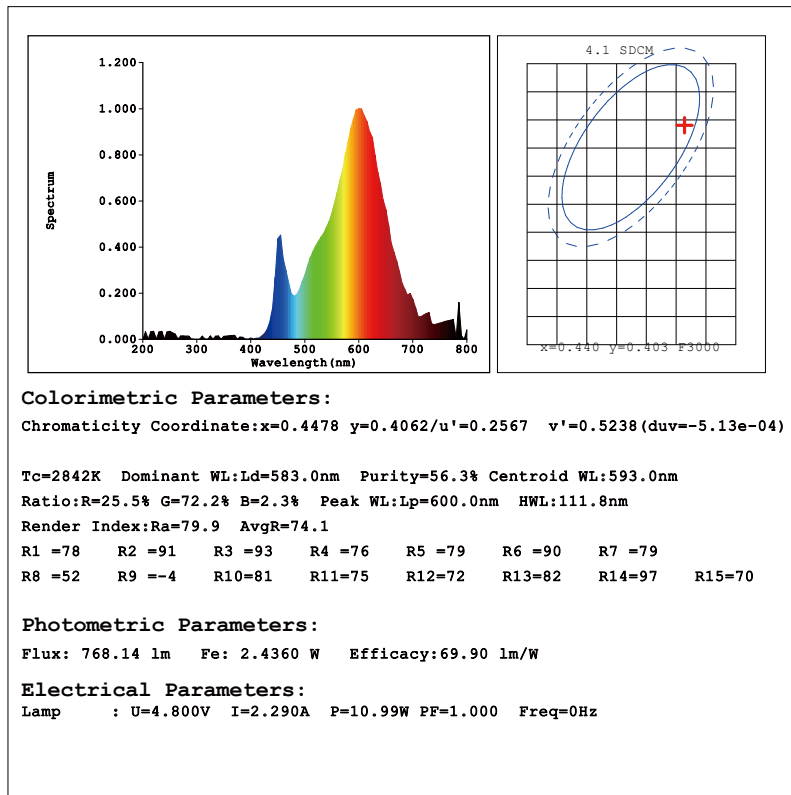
1.200
1.000
0.800
0.600
0.400
0.200
0.000
Spectrum
200 300 400 500 600 700 800
Wavelength(nm)

4.1 SDCM
x=0.440 y=0.403 F3000

Colorimetric Parameters:
Chromaticity Coordinate:x=0.4478 y=0.4062/u'=0.2567 v'=0.5238(duv=-5.13e-04)

Tc=2842K Dominant WL:Ld=583.0nm Purity=56.3% Centroid WL:593.0nm
Ratio:R=25.5% G=72.2% B=2.3% Peak WL:Lp=600.0nm HWL:111.8nm
Render Index:Ra=79.9 AvgR=74.1
R1 =78 R2 =91 R3 =93 R4 =76 R5 =79 R6 =90 R7 =79
R8 =52 R9 =-4 R10=81 R11=75 R12=72 R13=82 R14=97 R15=70

Photometric Parameters:
Flux: 768.14 lm Fe: 2.4360 W Efficacy:69.90 lm/W

Electrical Parameters:
Lamp : U=4.800V I=2.290A P=10.99W PF=1.000 Freq=0Hz